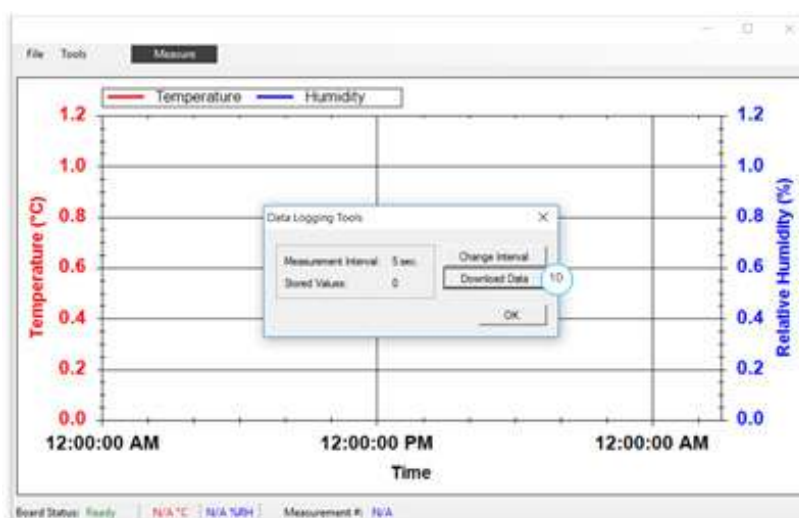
File Tools Measure

Temperature Humidity

Temperature (°C)

1.2
1.0
0.8
0.6
0.4
0.2
0.0

Relative Humidity (%)

1.2
1.0
0.8
0.6
0.4
0.2
0.0

Data Logging Tools

Measurement Interval: 5 sec.
Stored Values: 0

Change Interval
Download Data
10
OK

12:00:00 AM 12:00:00 PM 12:00:00 AM

Time

Board Status: Ready | N/A °C | N/A %RH | Measurement #: N/A